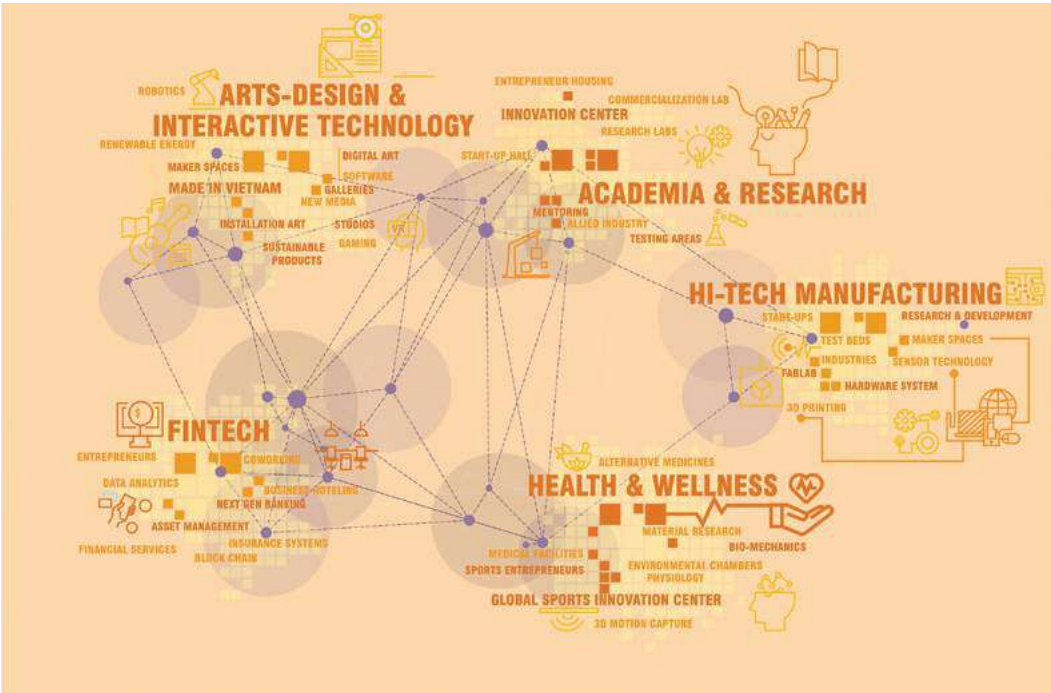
ROBOTICS
ARTS-DESIGN & INTERACTIVE TECHNOLOGY
RENEWABLE ENERGY
MAKER SPACES
DIGITAL ART
SOFTWARE
MADE IN VIETNAM
GALLERIES
NEW MEDIA
INSTALLATION ART
STUDIOS
GAMING
SUSTAINABLE PRODUCTS

ENTREPRENEUR HOUSING
INNOVATION CENTER
COMMERCIALIZATION LAB
RESEARCH LABS
START-UP HALL
ACADEMIA & RESEARCH
MENTORING
ALLIED INDUSTRY
TESTING AREAS

HI-TECH MANUFACTURING
START-UPS
RESEARCH & DEVELOPMENT
TEST BEDS
MAKER SPACES
INDUSTRIES
SENSOR TECHNOLOGY
FABLAB
HARDWARE SYSTEM
3D PRINTING

FINTECH
ENTREPRENEURS
COWORKING
DATA ANALYTICS
BUSINESS HOTELING
NEXT GEN BANKING
ASSET MANAGEMENT
INSURANCE SYSTEMS
FINANCIAL SERVICES
BLOCK CHAIN

ALTERNATIVE MEDICINES
HEALTH & WELLNESS
MATERIAL RESEARCH
BIO-MECHANICS
MEDICAL FACILITIES
SPORTS ENTREPRENEURS
ENVIRONMENTAL CHAMBERS
PHYSIOLOGY
GLOBAL SPORTS INNOVATION CENTER
3D MOTION CAPTURE